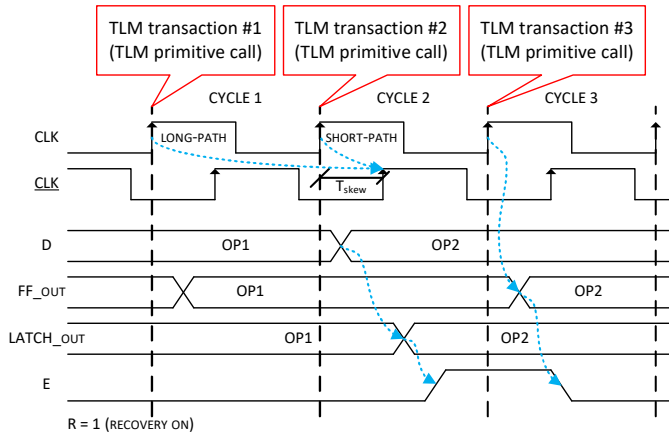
TLM transaction #1
(TLM primitive call)

TLM transaction #2
(TLM primitive call)

TLM transaction #3
(TLM primitive call)

CYCLE 1

CYCLE 2

CYCLE 3

CLK

LONG-PATH

SHORT-PATH

CLK

$T_{skew}$

D

OP1

OP2

FF_OUT

OP1

OP2

LATCH_OUT

OP1

OP2

E

R = 1 (RECOVERY ON)